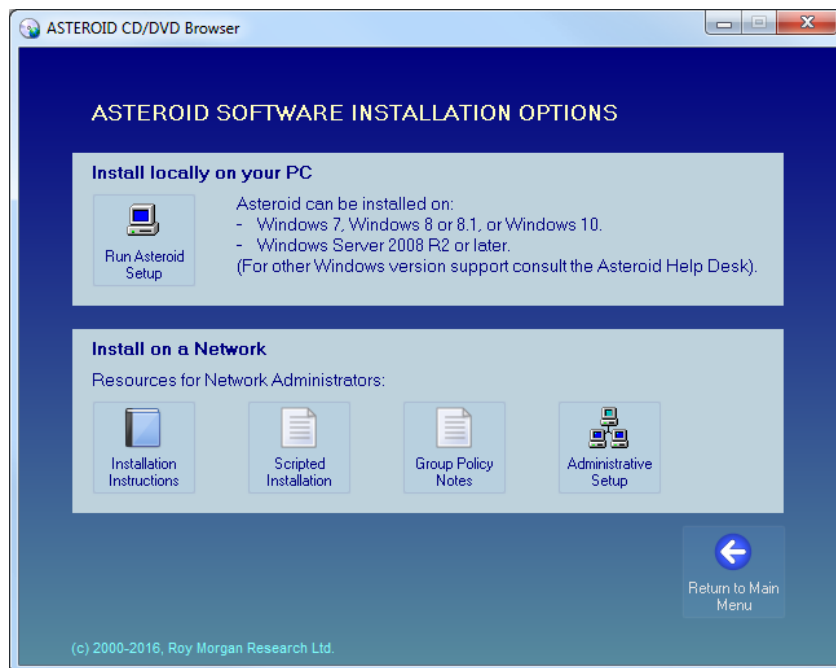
ASTEROID CD/DVD Browser

ASTEROID SOFTWARE INSTALLATION OPTIONS

Install locally on your PC

Run Asteroid Setup

Asteroid can be installed on:
- Windows 7, Windows 8 or 8.1, or Windows 10.
- Windows Server 2008 R2 or later.
(For other Windows version support consult the Asteroid Help Desk).

Install on a Network

Resources for Network Administrators:

Installation Instructions

Scripted Installation

Group Policy Notes

Administrative Setup

Return to Main Menu

(c) 2000-2016, Roy Morgan Research Ltd.